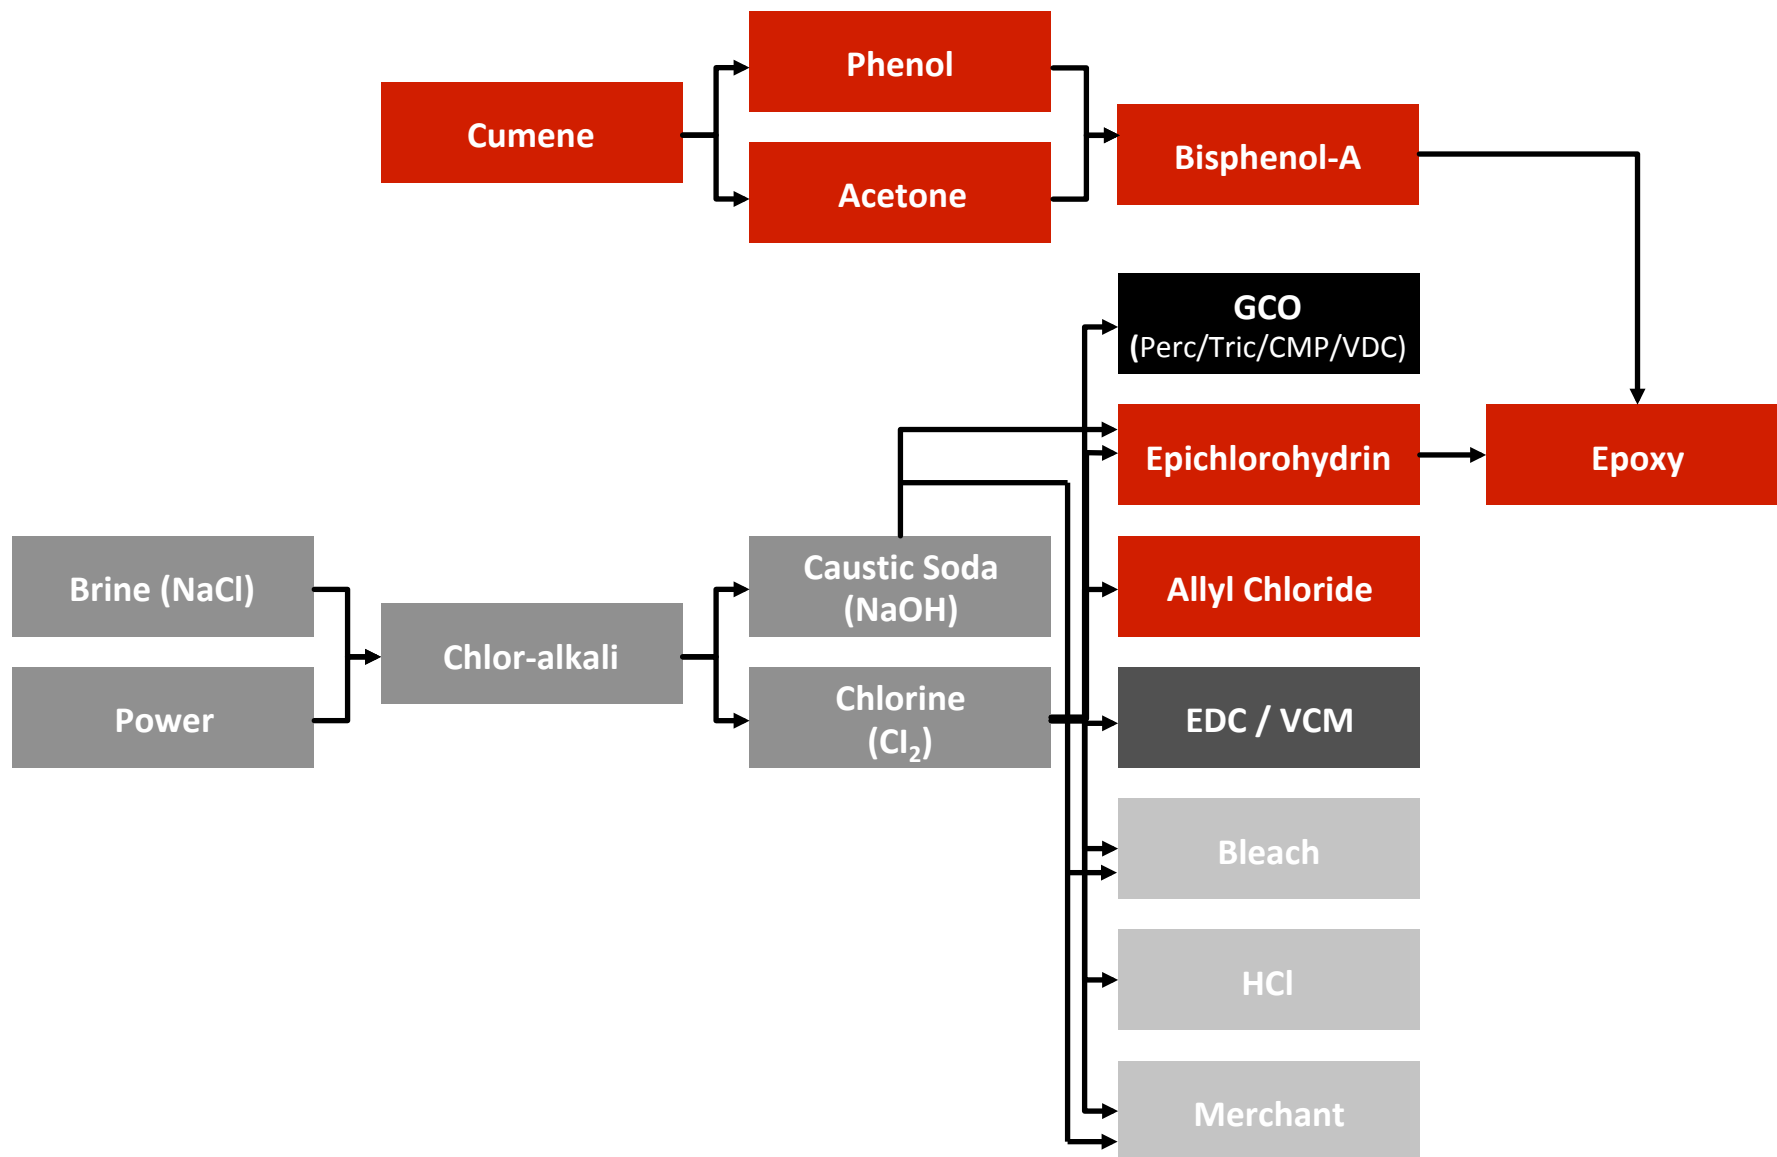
Phenol

Cumene

Acetone

Bisphenol-A

GCO
(Perc/Tric/CMP/VDC)

Epichlorohydrin

Epoxy

Brine (NaCl)

Power

Chlor-alkali

Caustic Soda
(NaOH)

Chlorine
($Cl_2$)

Allyl Chloride

EDC / VCM

Bleach

HCl

Merchant